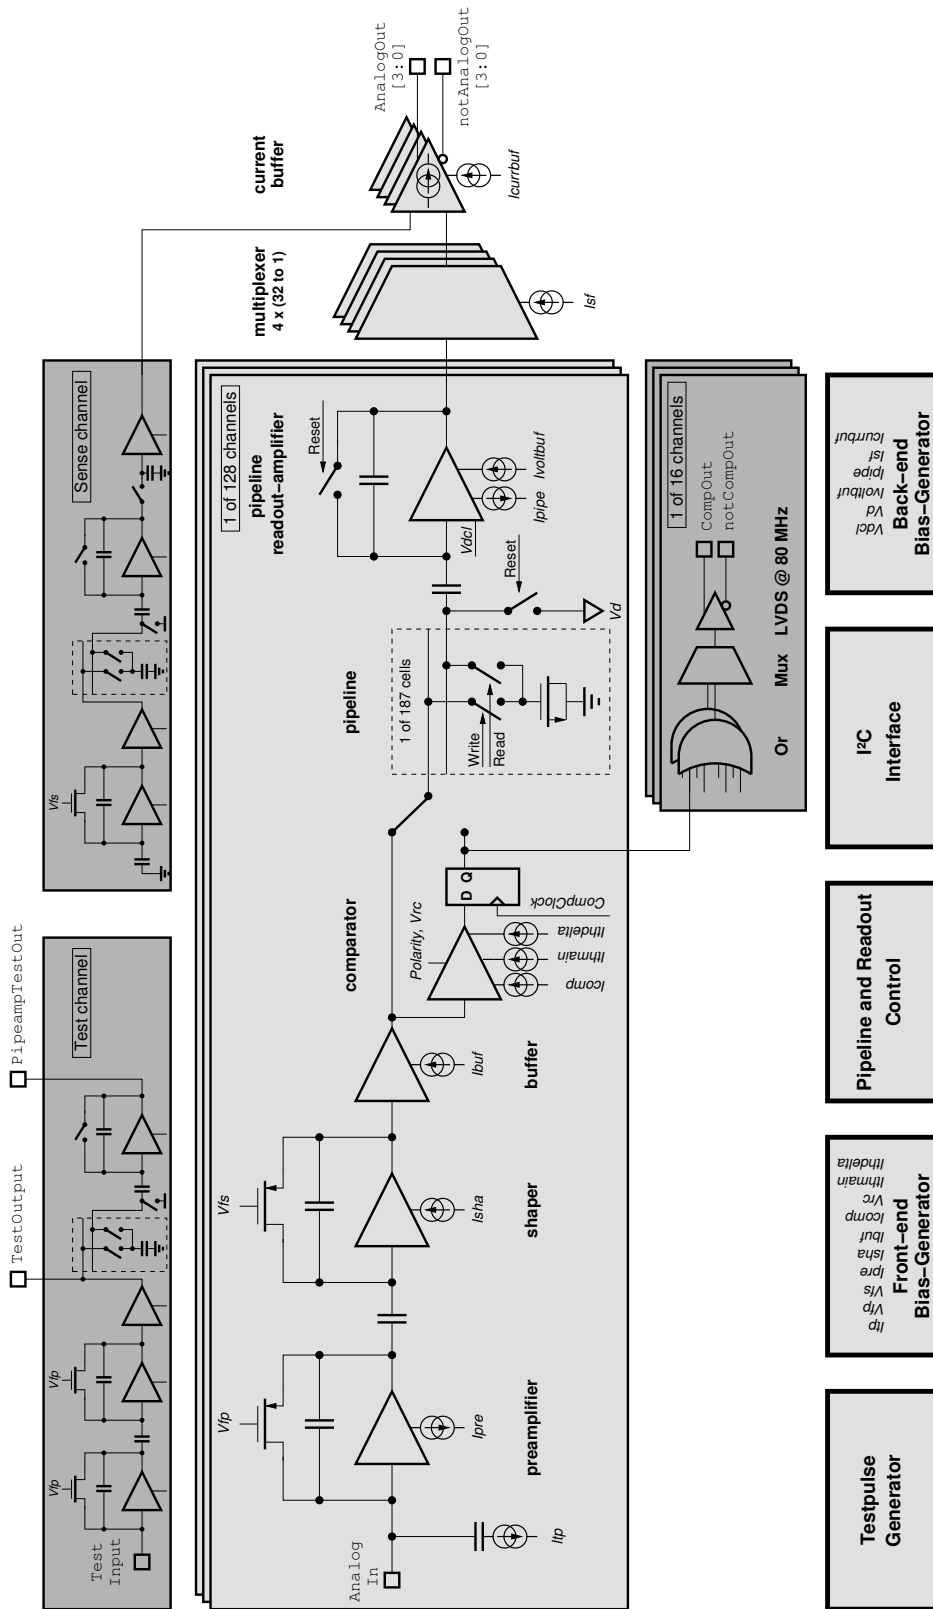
Test channel
PipeampTestOut
TestOutput
Test Input
Vfp
Vfp
Sense channel
Vfs
1 of 128 channels
Analog In
Itp
preamplifier
Vfp
Ipre
shaper
Vfs
Isha
buffer
Ibuf
comparator
Polarity, Vrc
Icomp
Ithmain
Ithdelta
D
Q
CompClock
pipeline
1 of 187 cells
Write
Read
Reset
Vd
Vdcl
pipeline readout–amplifier
Reset
Ipipe
Ivoltbuf
multiplexer
4 x (32 to 1)
Isf
current buffer
Icurrbuf
AnalogOut [3:0]
notAnalogOut [3:0]
1 of 16 channels
CompOut
notCompOut
Or
Mux
LVDS @ 80 MHz
Testpulse Generator
Front–end Bias–Generator
Itp
Vfp
Vfs
Ipre
Isha
Ibuf
Icomp
Vrc
Ithmain
Ithdelta
Pipeline and Readout Control
I²C Interface
Back–end Bias–Generator
Vdcl
Vd
Ivoltbuf
Ipipe
Isf
Icurrbuf